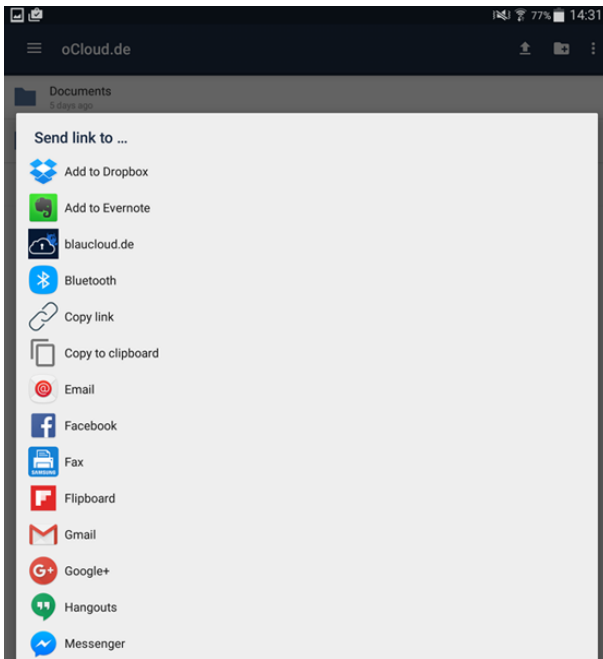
77% 14:31

oCloud.de

Documents
5 days ago

Send link to ...

Add to Dropbox

Add to Evernote

blaucloud.de

Bluetooth

Copy link

Copy to clipboard

Email

Facebook

SAMSUNG

Fax

Flipboard

Gmail

Google+

Hangouts

Messenger